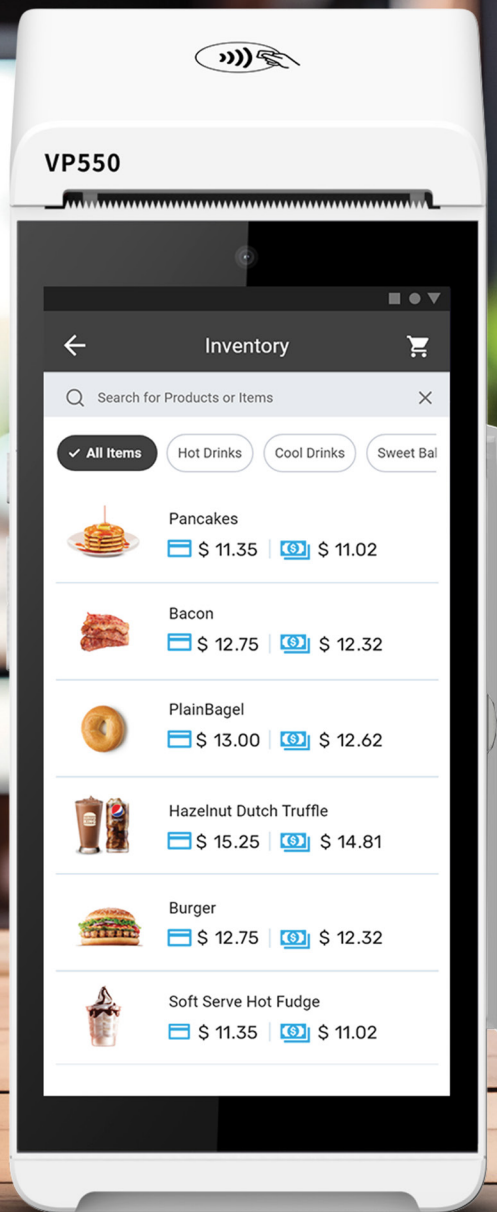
VP550

Inventory

Search for Products or Items

All Items
Hot Drinks
Cool Drinks
Sweet Bal

Pancakes
$ 11.35 | $ 11.02

Bacon
$ 12.75 | $ 12.32

PlainBagel
$ 13.00 | $ 12.62

Hazelnut Dutch Truffle
$ 15.25 | $ 14.81

Burger
$ 12.75 | $ 12.32

Soft Serve Hot Fudge
$ 11.35 | $ 11.02